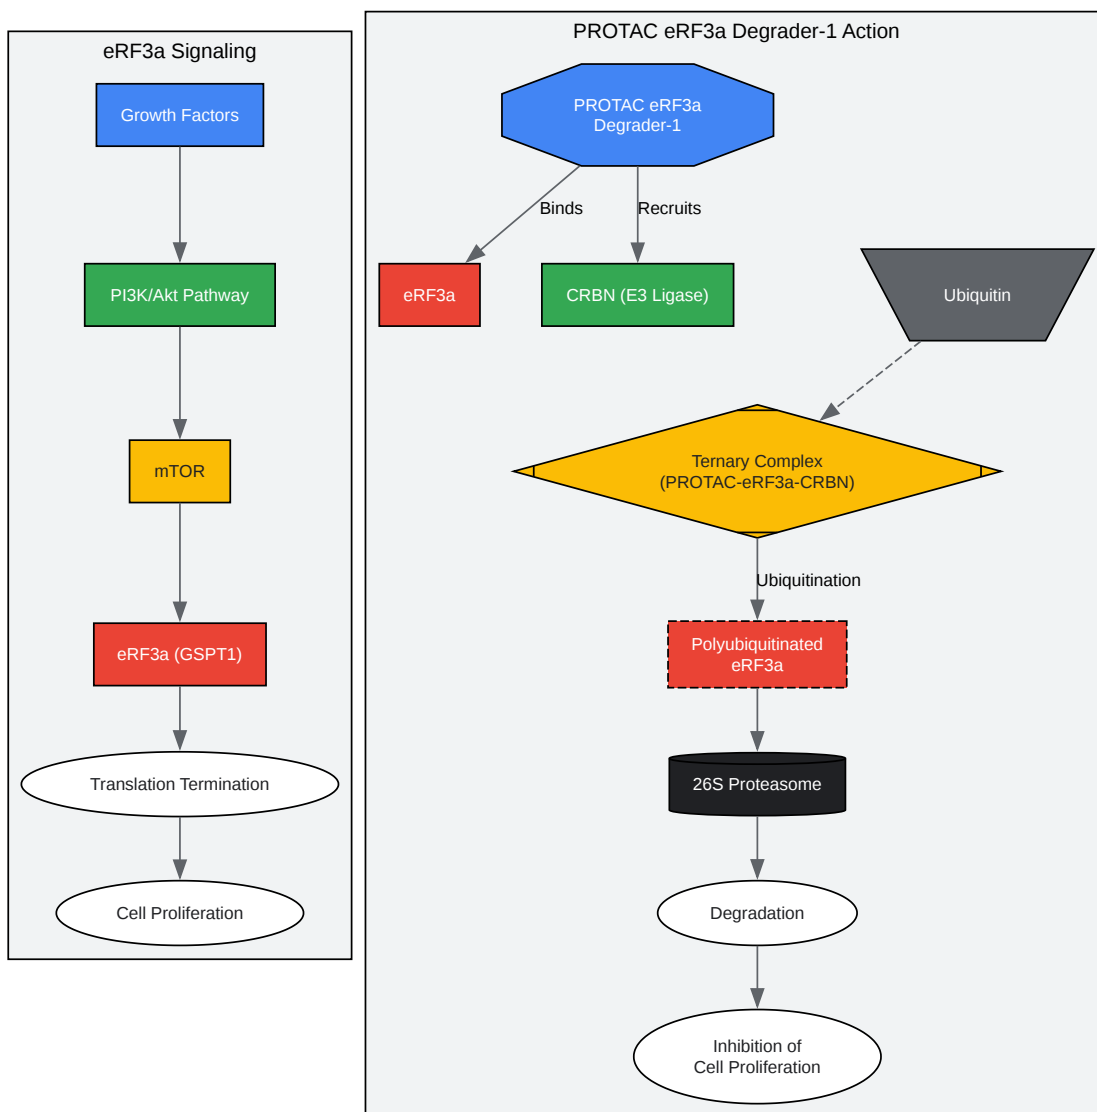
eRF3a Signaling

Growth Factors

PI3K/Akt Pathway

mTOR

eRF3a (GSPT1)

Translation Termination

Cell Proliferation

PROTAC eRF3a Degrader-1 Action

PROTAC eRF3a Degrader-1

Binds

Recruits

eRF3a

CRBN (E3 Ligase)

Ubiquitin

Ternary Complex (PROTAC-eRF3a-CRBN)

Ubiquitination

Polyubiquitinated eRF3a

26S Proteasome

Degradation

Inhibition of Cell Proliferation